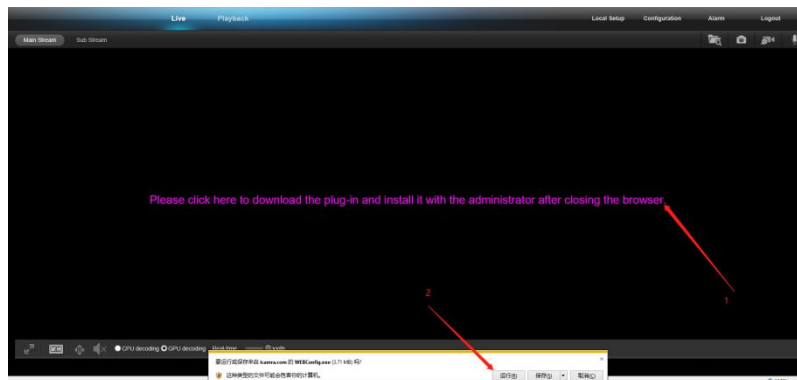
Live Playback Local Setup Configuration Alarm Logout

Main Stream Sub Stream

Please click here to download the plug-in and install it with the administrator after closing the browser.

1

2

CPU decoding GPU decoding Real-time

要运行或保存来自 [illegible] 的 WEBConfig.exe (3.71 MB) 吗?

这种类型的文件可能会危害你的计算机。

运行(R) 保存(S) 取消(C)